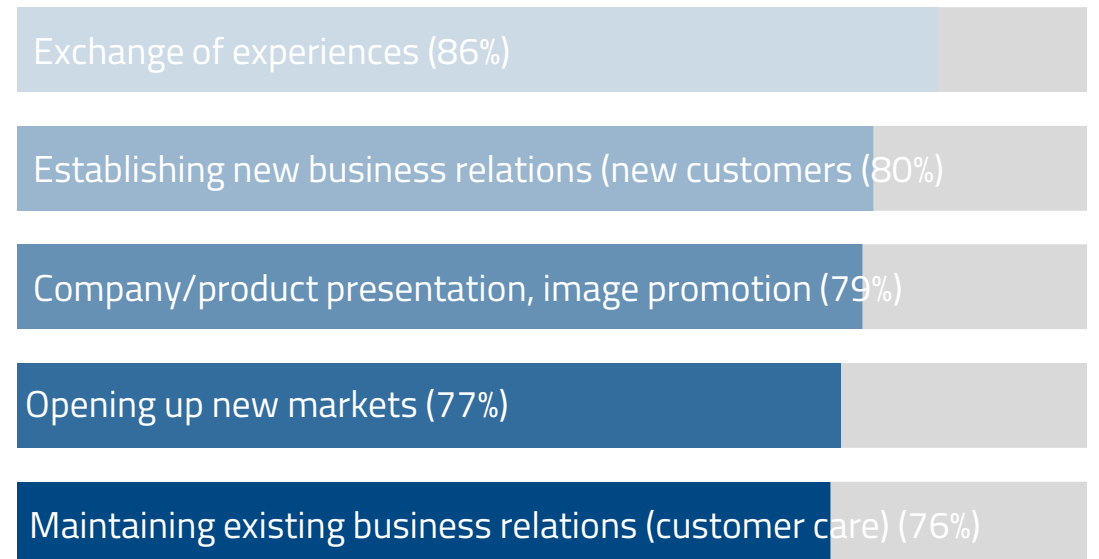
Exchange of experiences (86%)

Establishing new business relations (new customers (80%)

Company/product presentation, image promotion (79%)

Opening up new markets (77%)

Maintaining existing business relations (customer care) (76%)